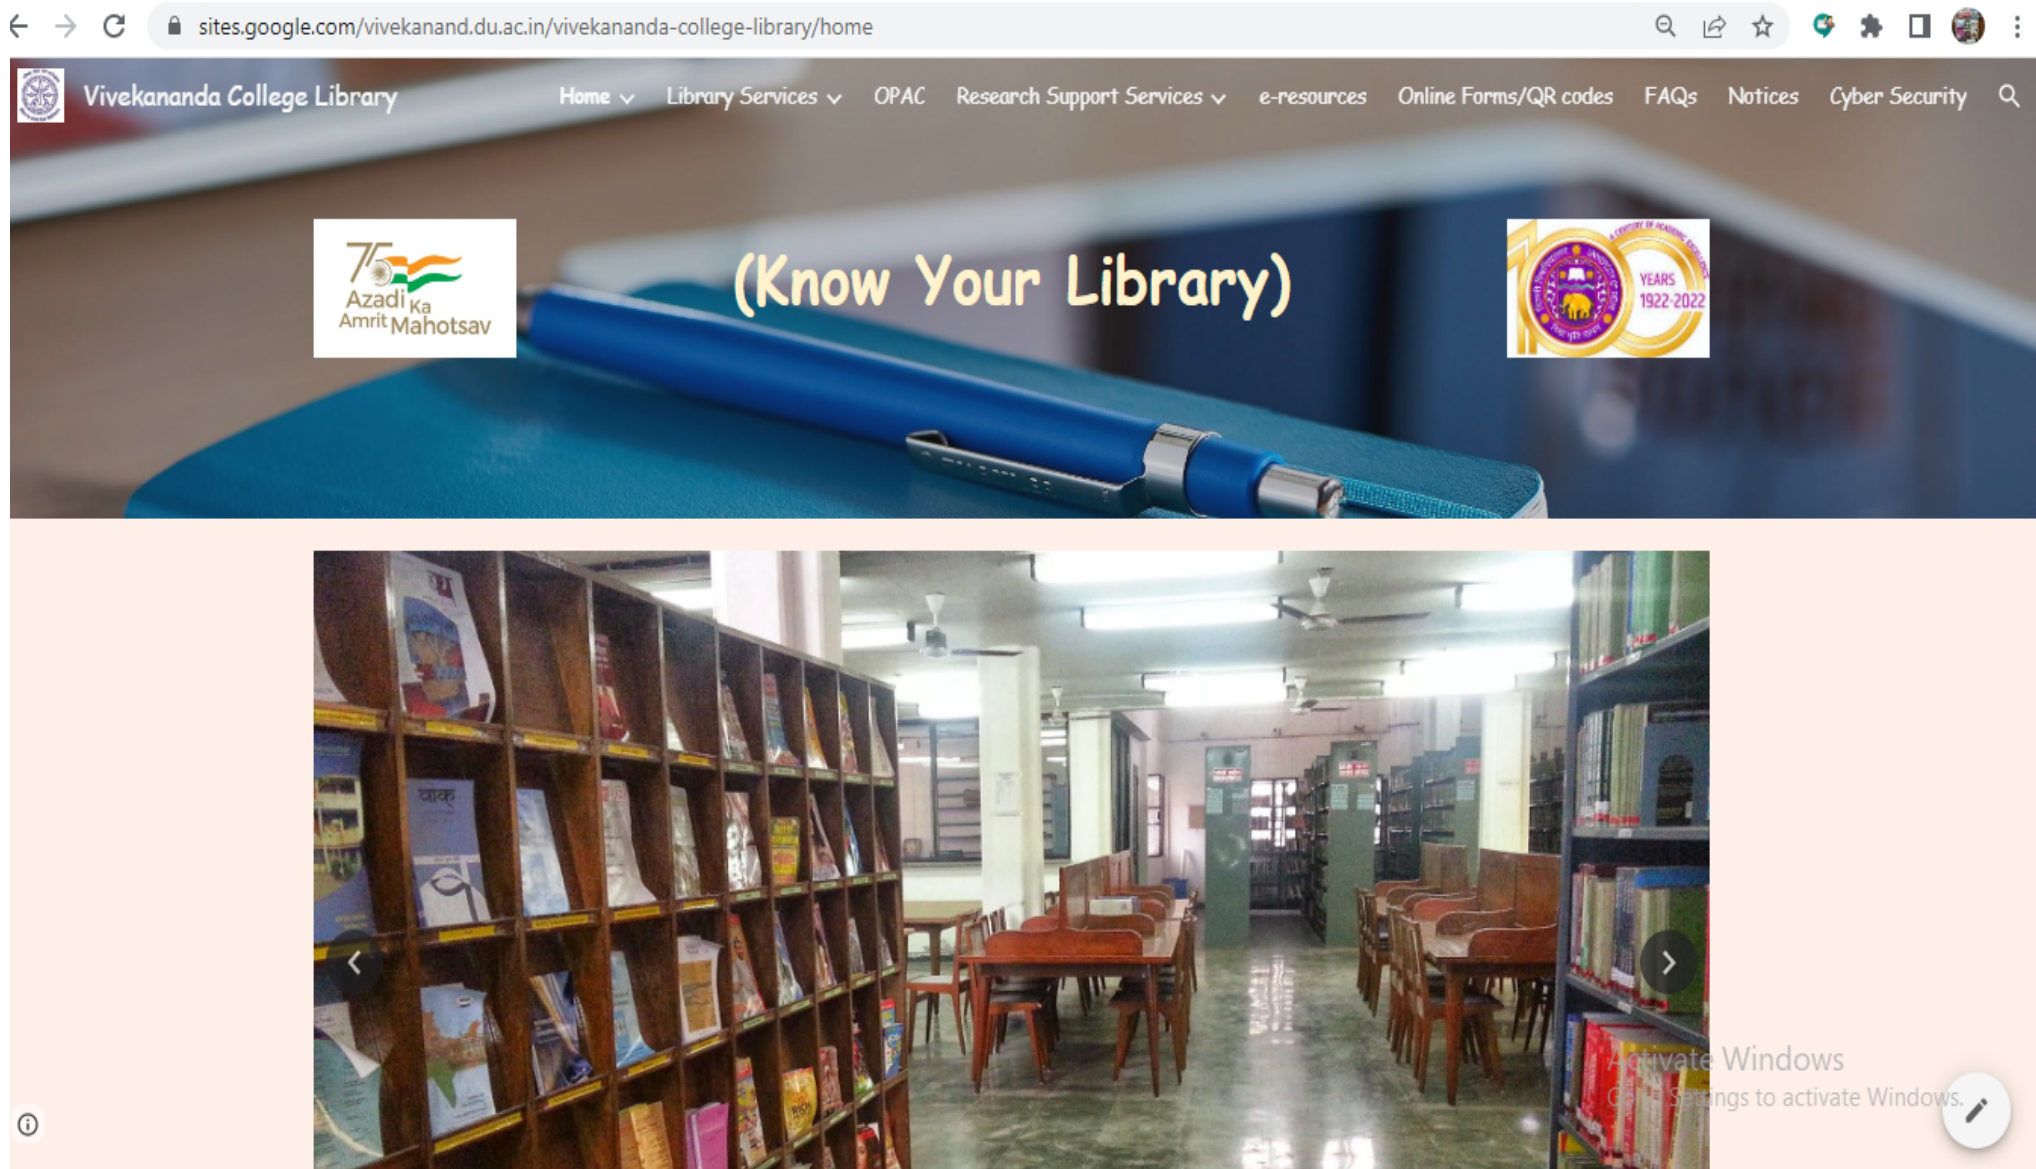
sites.google.com/vivekanand.du.ac.in/vivekananda-college-library/home

Vivekananda College Library

Home Library Services OPAC Research Support Services e-resources Online Forms/QR codes FAQs Notices Cyber Security

75 Azadi Ka Amrit Mahotsav

(Know Your Library)

YEARS 1922-2022

वाक्

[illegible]ctivate Windows
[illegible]ttings to activate Windows.